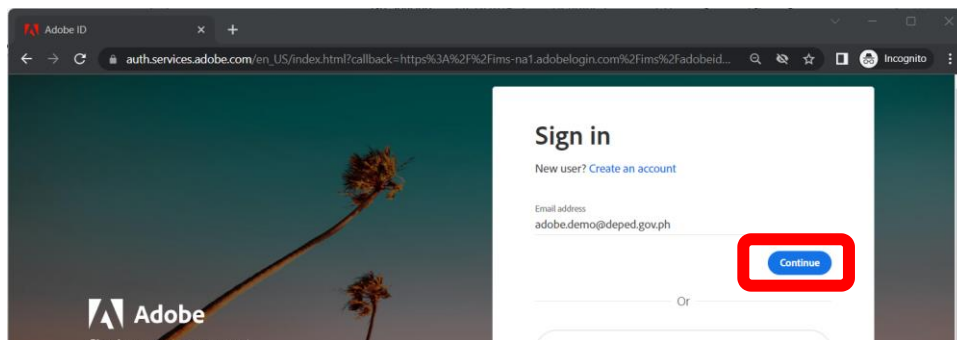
Adobe ID
auth.services.adobe.com/en_US/index.html?callback=https%3A%2F%2Fims-na1.adobelogin.com%2Fims%2Fadobeid...
Incognito

Sign in
New user? Create an account

Email address
adobe.demo@deped.gov.ph

Continue

Or

Adobe